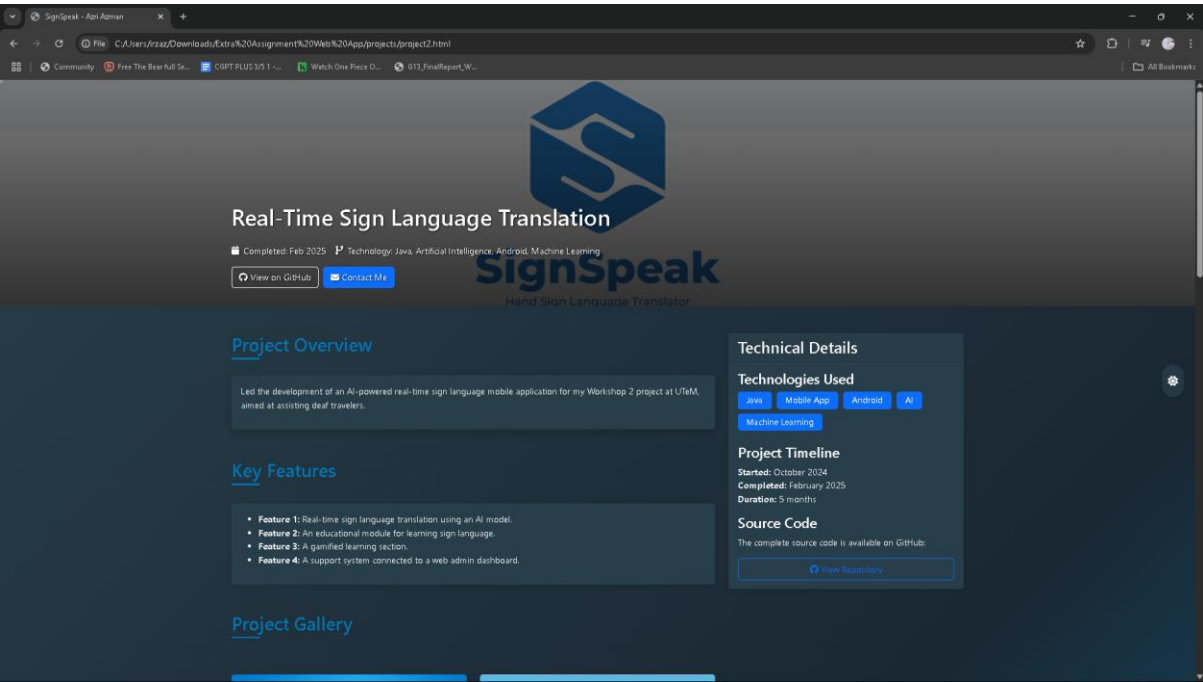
SignSpeak - Azri Azman

File C:/Users/irzaz/Downloads/Extra%20Assignment%20Web%20App/projects/project2.html

Community Free The Bear full Se... CGPT PLUS 3/5 1 -... Watch One Piece O... G13_FinalReport_W... All Bookmarks

SignSpeak
Hand Sign Language Translator

Real-Time Sign Language Translation

Completed: Feb 2025 Technology: Java, Artificial Intelligence, Android, Machine Learning

View on GitHub Contact Me

Project Overview

Led the development of an AI-powered real-time sign language mobile application for my Workshop 2 project at UTeM, aimed at assisting deaf travelers.

Key Features

- **Feature 1:** Real-time sign language translation using an AI model.
- **Feature 2:** An educational module for learning sign language.
- **Feature 3:** A gamified learning section.
- **Feature 4:** A support system connected to a web admin dashboard.

Project Gallery

Technical Details

Technologies Used

Java Mobile App Android AI Machine Learning

Project Timeline

**Started:** October 2024
**Completed:** February 2025
**Duration:** 5 months

Source Code

The complete source code is available on GitHub:

View Repository